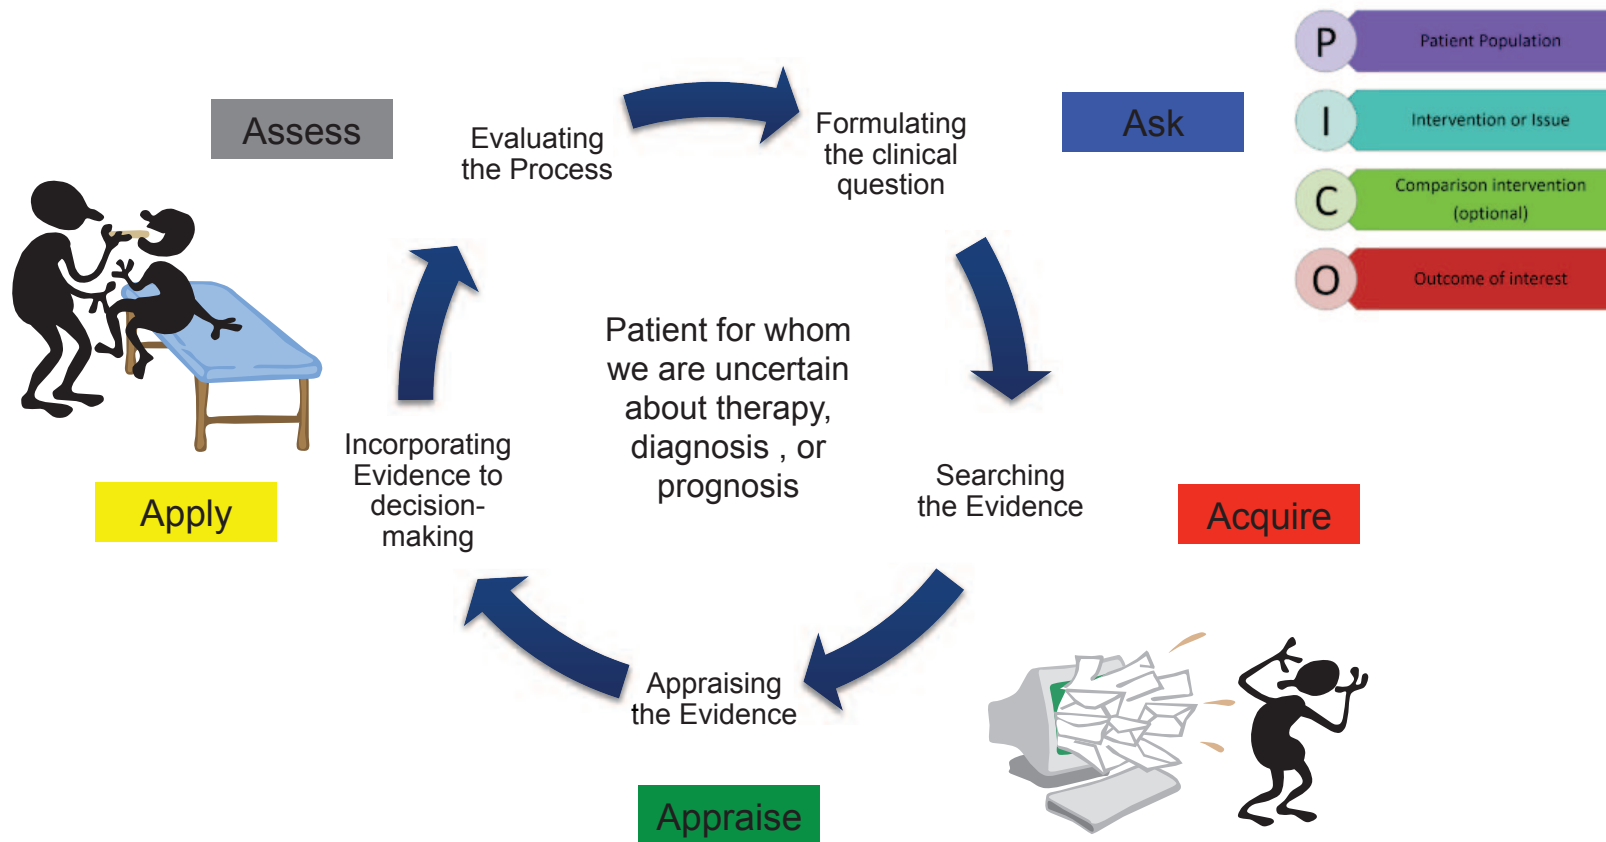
P Patient Population

I Intervention or Issue

C Comparison intervention (optional)

O Outcome of interest

Assess

Evaluating the Process

Formulating the clinical question

Ask

Patient for whom we are uncertain about therapy, diagnosis , or prognosis

Incorporating Evidence to decision-making

Searching the Evidence

Apply

Acquire

Appraising the Evidence

Appraise